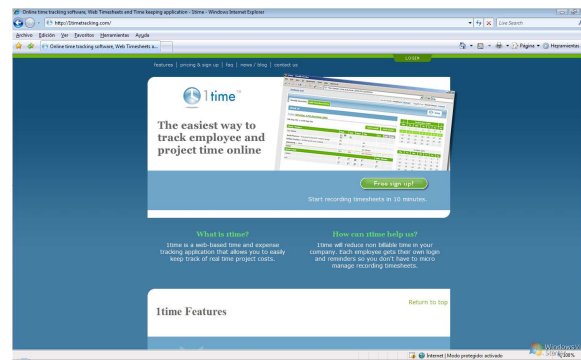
Online time tracking software, Web Timesheets and Time keeping application - 1time - Windows Internet Explorer

http://1timetracking.com/

Live Search

Archivo Edición Ver Favoritos Herramientas Ayuda

Online time tracking software, Web Timesheets a...

Página Herramientas

LOGIN

features | pricing & sign up | faq | news / blog | contact us

1time

The easiest way to track employee and project time online

Free sign up!

Start recording timesheets in 10 minutes.

What is 1time?

1time is a web-based time and expense tracking application that allows you to easily keep track of real time project costs.

How can 1time help us?

1time will reduce non billable time in your company. Each employee gets their own login and reminders so you don't have to micro manage recording timesheets.

Return to top

1time Features

Internet | Modo protegido: activado

Windows Vista